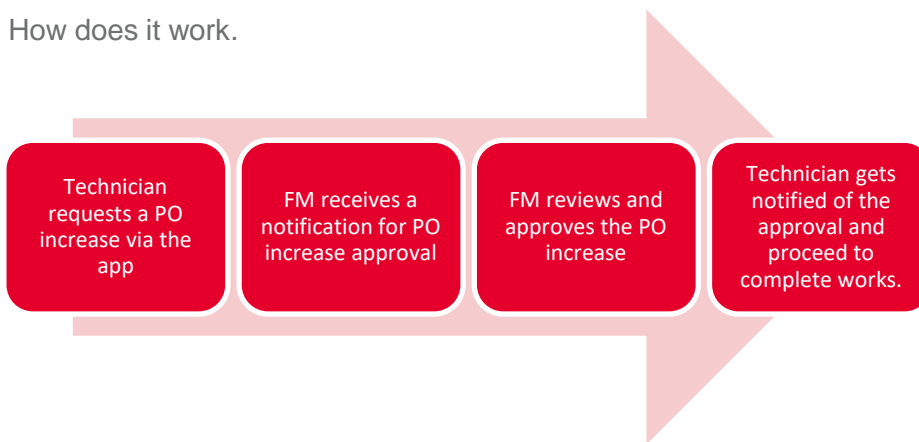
How does it work.

Technician requests a PO increase via the app

FM receives a notification for PO increase approval

FM reviews and approves the PO increase

Technician gets notified of the approval and proceed to complete works.